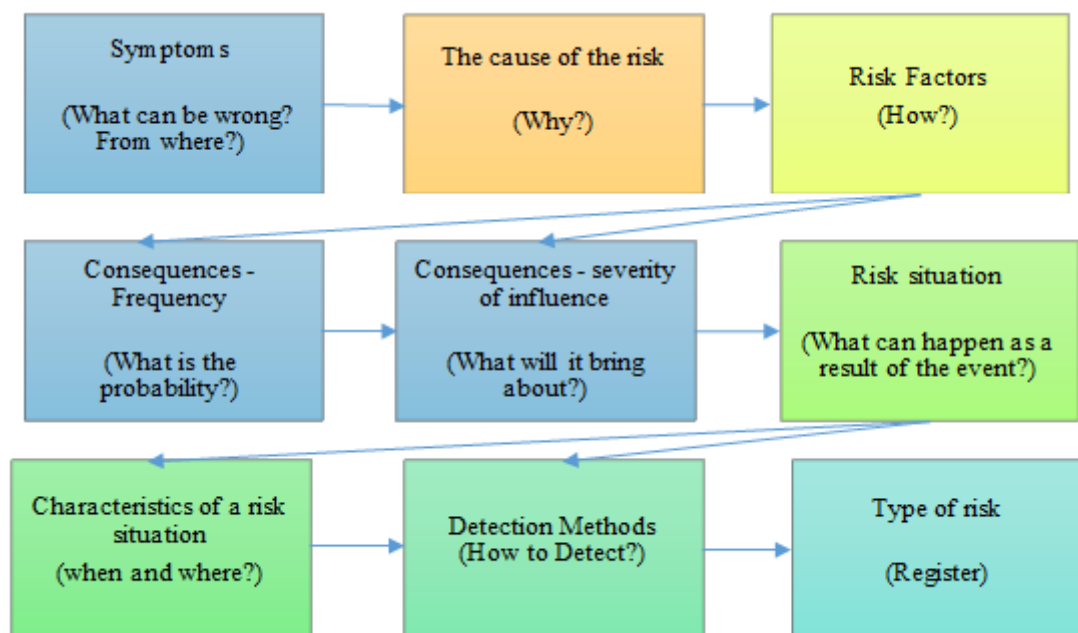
Symptom s

(What can be wrong? From where?)

The cause of the risk

(Why?)

Risk Factors
(How?)

Consequences - Frequency

(What is the probability?)

Consequences - severity of influence

(What will it bring about?)

Risk situation

(What can happen as a result of the event?)

Characteristics of a risk situation
(when and where?)

Detection Methods
(How to Detect?)

Type of risk

(Register)